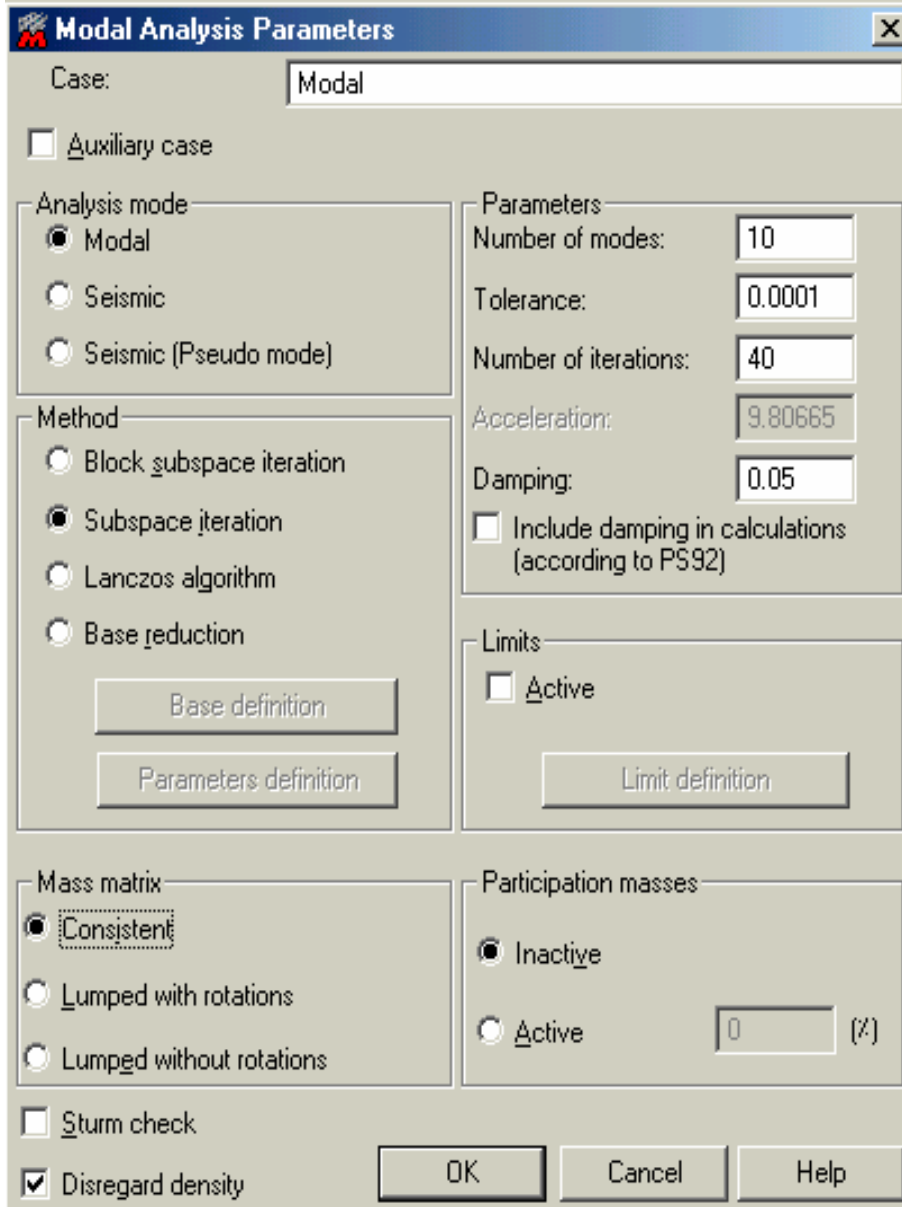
Modal Analysis Parameters

Case: Modal

Auxiliary case

Analysis mode
Modal
Seismic
Seismic (Pseudo mode)

Parameters
Number of modes: 10
Tolerance: 0.0001
Number of iterations: 40
Acceleration: 9.80665
Damping: 0.05
Include damping in calculations (according to PS92)

Method
Block subspace iteration
Subspace iteration
Lanczos algorithm
Base reduction
Base definition
Parameters definition

Limits
Active
Limit definition

Mass matrix
Consistent
Lumped with rotations
Lumped without rotations

Participation masses
Inactive
Active 0 (%)

Sturm check
Disregard density

OK
Cancel
Help